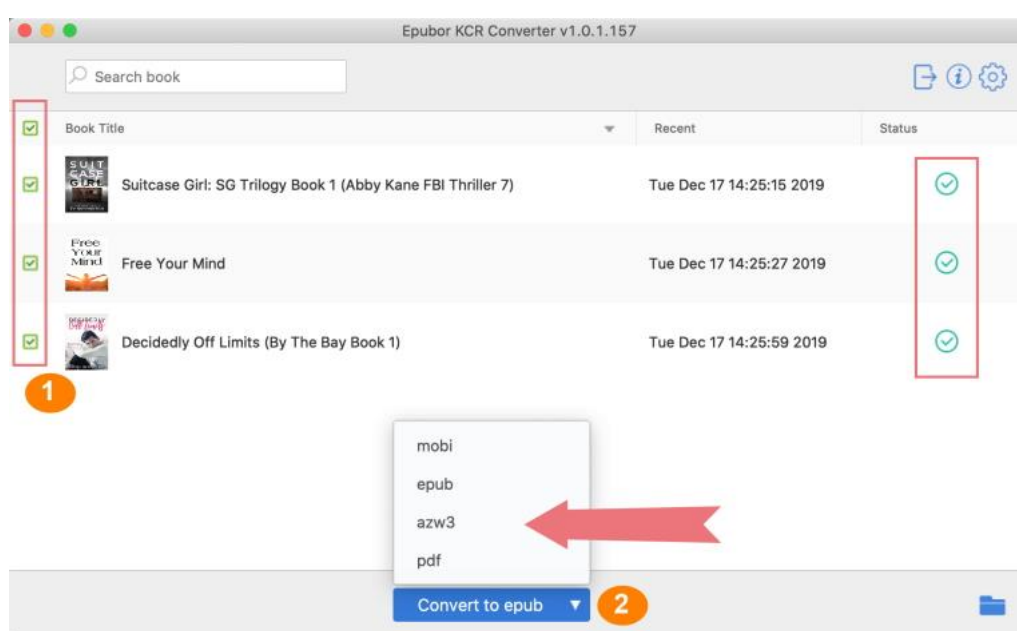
Epubor KCR Converter v1.0.1.157

Search book

| Book Title | Recent | Status |
|---|---|---|
| Suitcase Girl: SG Trilogy Book 1 (Abby Kane FBI Thriller 7) | Tue Dec 17 14:25:15 2019 | |
| Free Your Mind | Tue Dec 17 14:25:27 2019 | |
| Decidedly Off Limits (By The Bay Book 1) | Tue Dec 17 14:25:59 2019 | |

1

mobi
epub
azw3
pdf

Convert to epub

2